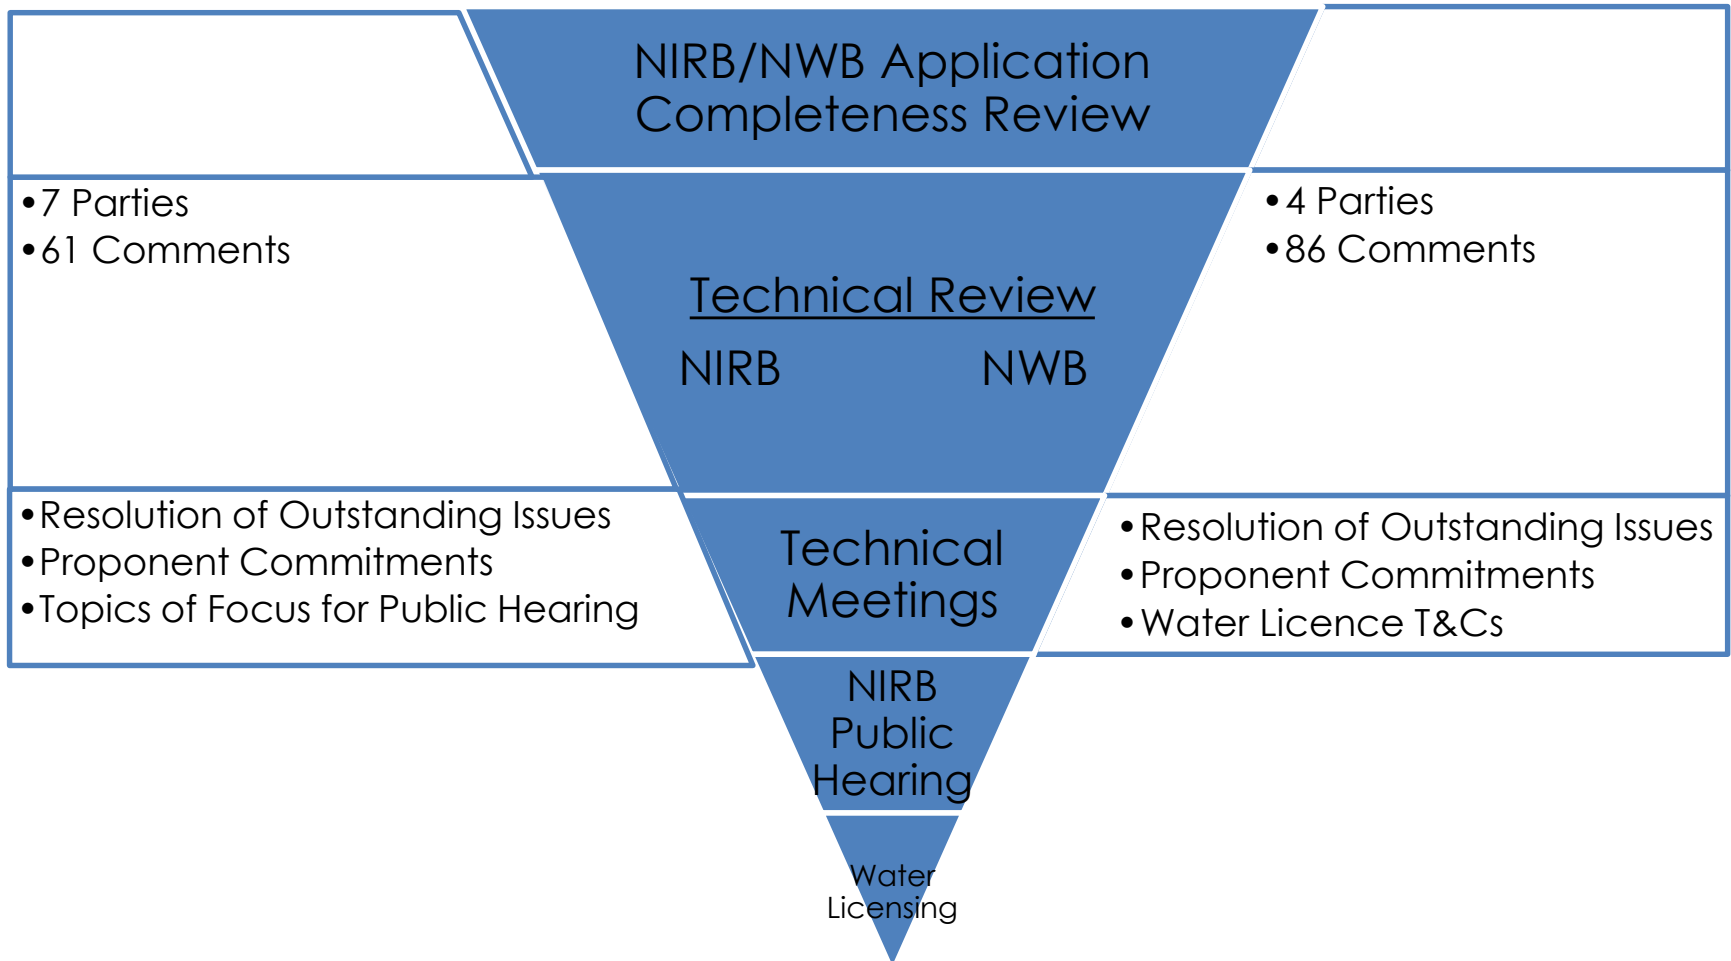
NIRB/NWB Application Completeness Review

•7 Parties
•61 Comments

Technical Review
NIRB NWB

•4 Parties
•86 Comments

•Resolution of Outstanding Issues
•Proponent Commitments
•Topics of Focus for Public Hearing

Technical Meetings

•Resolution of Outstanding Issues
•Proponent Commitments
•Water Licence T&Cs

NIRB Public Hearing

Water Licensing